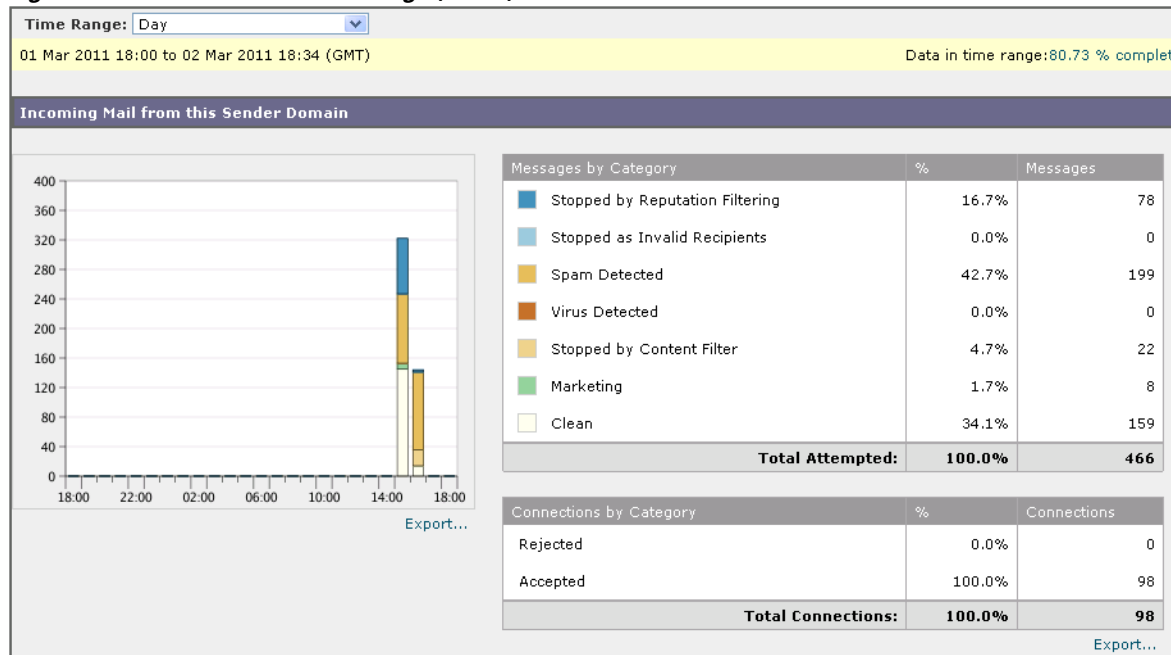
Time Range: Day

01 Mar 2011 18:00 to 02 Mar 2011 18:34 (GMT)

Data in time range: 80.73 % complet

Incoming Mail from this Sender Domain

400
360
320
280
240
200
160
120
80
40
0
18:00 22:00 02:00 06:00 10:00 14:00 18:00

Export...

| Messages by Category | % | Messages |
|---|---|---|
| Stopped by Reputation Filtering | 16.7% | 78 |
| Stopped as Invalid Recipients | 0.0% | 0 |
| Spam Detected | 42.7% | 199 |
| Virus Detected | 0.0% | 0 |
| Stopped by Content Filter | 4.7% | 22 |
| Marketing | 1.7% | 8 |
| Clean | 34.1% | 159 |
| Total Attempted: | 100.0% | 466 |

| Connections by Category | % | Connections |
|---|---|---|
| Rejected | 0.0% | 0 |
| Accepted | 100.0% | 98 |
| Total Connections: | 100.0% | 98 |

Export...